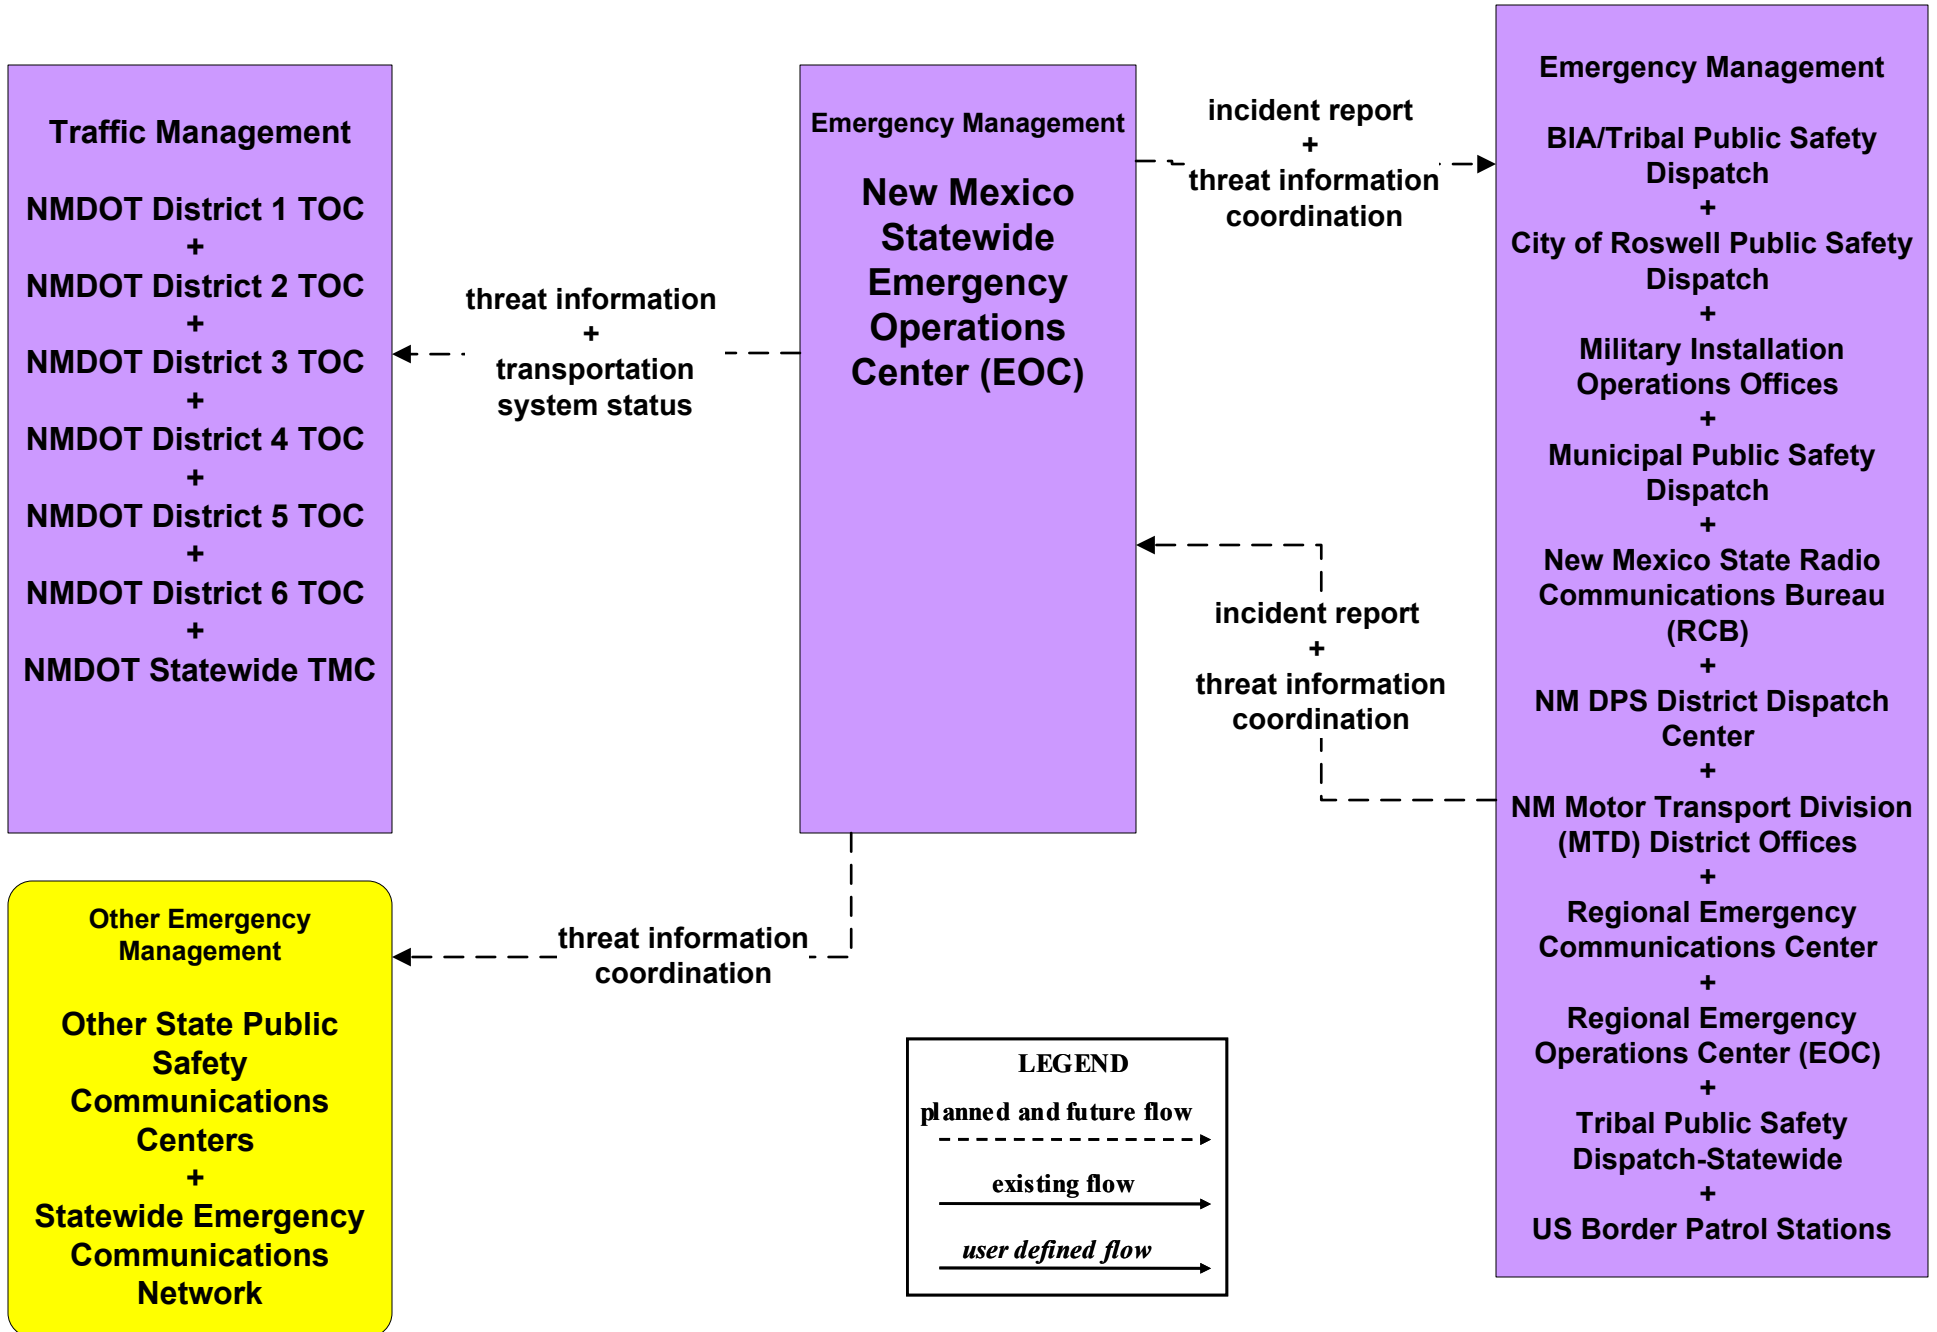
Traffic Management

NMDOT District 1 TOC
+
NMDOT District 2 TOC
+
NMDOT District 3 TOC
+
NMDOT District 4 TOC
+
NMDOT District 5 TOC
+
NMDOT District 6 TOC
+
NMDOT Statewide TMC

threat information
+
transportation system status

Emergency Management

New Mexico Statewide Emergency Operations Center (EOC)

incident report
+
threat information coordination

Emergency Management

BIA/Tribal Public Safety Dispatch
+
City of Roswell Public Safety Dispatch
+
Military Installation Operations Offices
+
Municipal Public Safety Dispatch
+
New Mexico State Radio Communications Bureau (RCB)
+
NM DPS District Dispatch Center
+
NM Motor Transport Division (MTD) District Offices
+
Regional Emergency Communications Center
+
Regional Emergency Operations Center (EOC)
+
Tribal Public Safety Dispatch-Statewide
+
US Border Patrol Stations

incident report
+
threat information coordination

Other Emergency Management

Other State Public Safety Communications Centers
+
Statewide Emergency Communications Network

threat information coordination

LEGEND
planned and future flow
existing flow
user defined flow